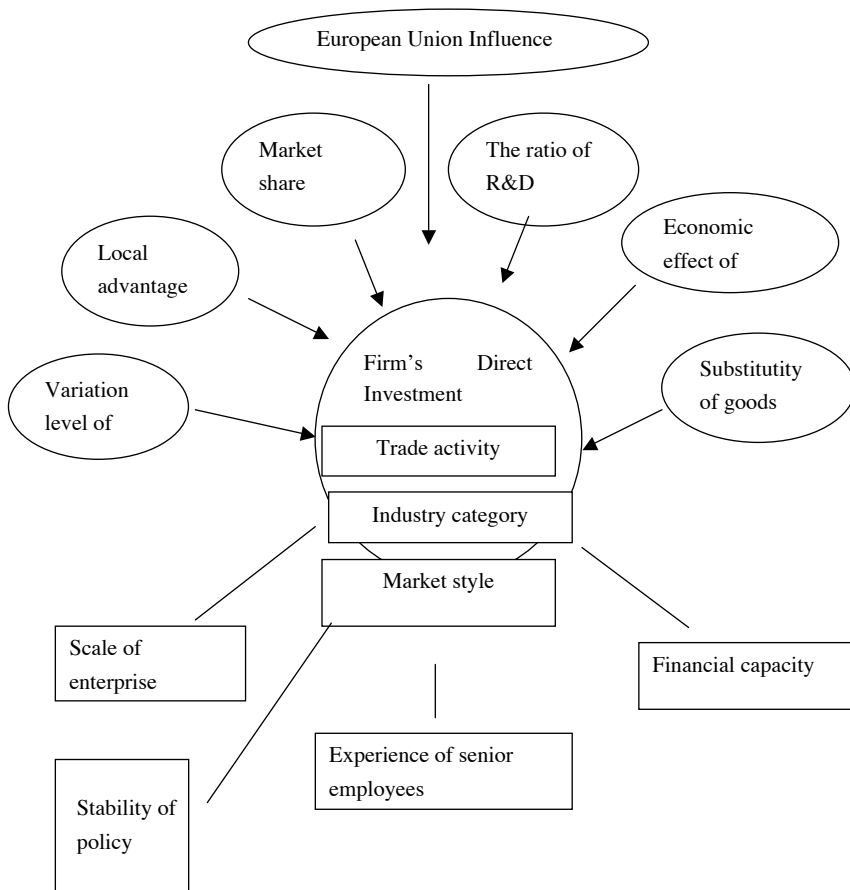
European Union Influence

Market share

The ratio of R&D

Local advantage

Economic effect of

Firm's Direct Investment

Variation level of

Substitutity of goods

Trade activity

Industry category

Market style

Scale of enterprise

Financial capacity

Experience of senior employees

Stability of policy